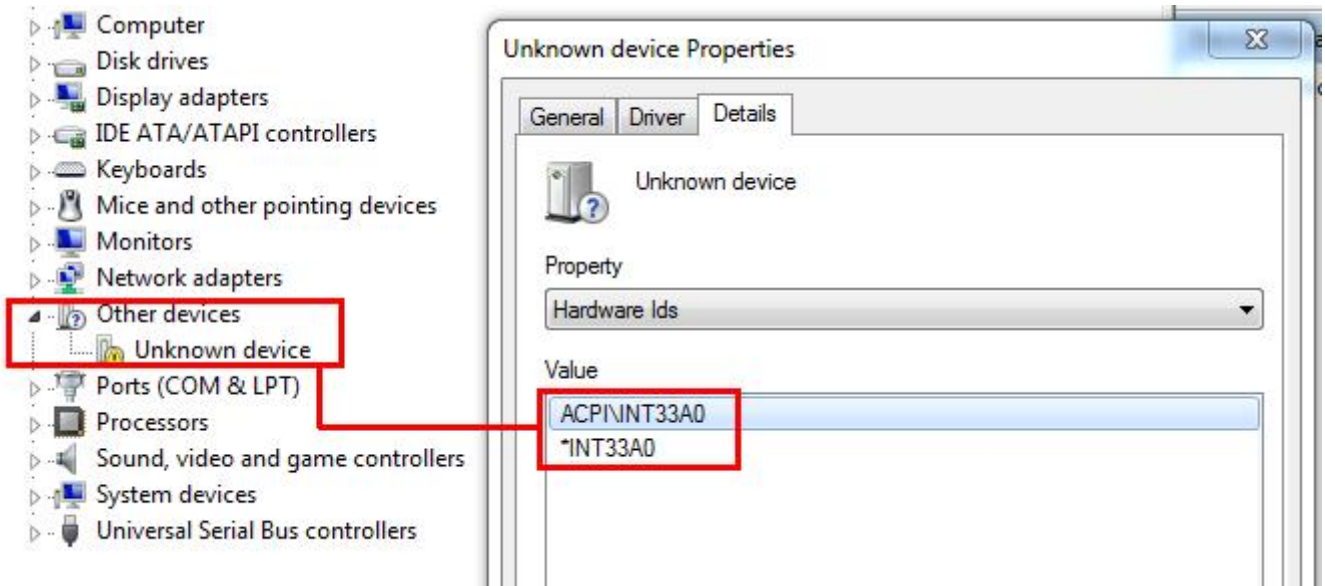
Computer
Disk drives
Display adapters
IDE ATA/ATAPI controllers
Keyboards
Mice and other pointing devices
Monitors
Network adapters
Other devices
Unknown device
Ports (COM & LPT)
Processors
Sound, video and game controllers
System devices
Universal Serial Bus controllers

Unknown device Properties

General Driver Details

Unknown device

Property

Hardware Ids

Value

ACPI\INT33A0
*INT33A0